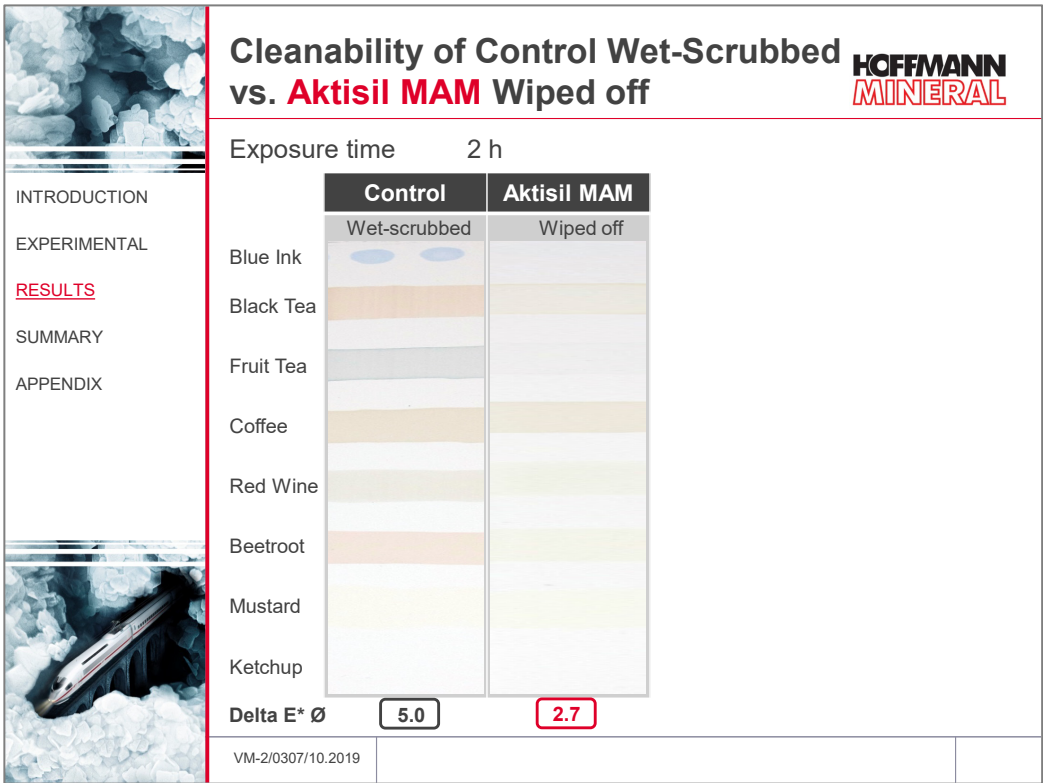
Cleanability of Control Wet-Scrubbed vs. Aktisil MAM Wiped off

HOFFMANN MINERAL

INTRODUCTION

EXPERIMENTAL

RESULTS

SUMMARY

APPENDIX

Exposure time 2 h

| | Control | Aktisil MAM |
|---|---|---|
| | Wet-scrubbed | Wiped off |
| Blue Ink | | |
| Black Tea | | |
| Fruit Tea | | |
| Coffee | | |
| Red Wine | | |
| Beetroot | | |
| Mustard | | |
| Ketchup | | |
| Delta E* Ø | 5.0 | 2.7 |

VM-2/0307/10.2019